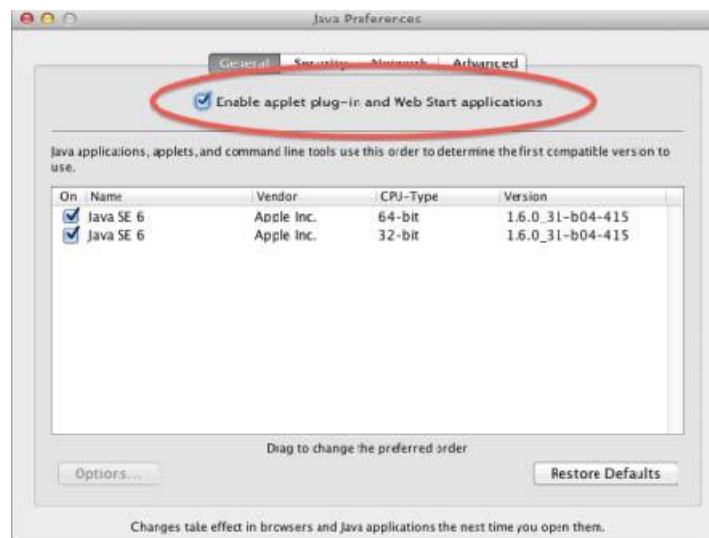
Java Preferences

General Security Network Advanced

Enable applet plug-in and Web Start applications

Java applications, applets, and command line tools use this order to determine the first compatible version to use.

| On | Name | Vendor | CPU-Type | Version |
|---|---|---|---|---|
| ☑ | Java SE 6 | Apple Inc. | 64-bit | 1.6.0_31-b04-415 |
| ☑ | Java SE 6 | Apple Inc. | 32-bit | 1.6.0_31-b04-415 |

Drag to change the preferred order

Options...

Restore Defaults

Changes take effect in browsers and Java applications the next time you open them.